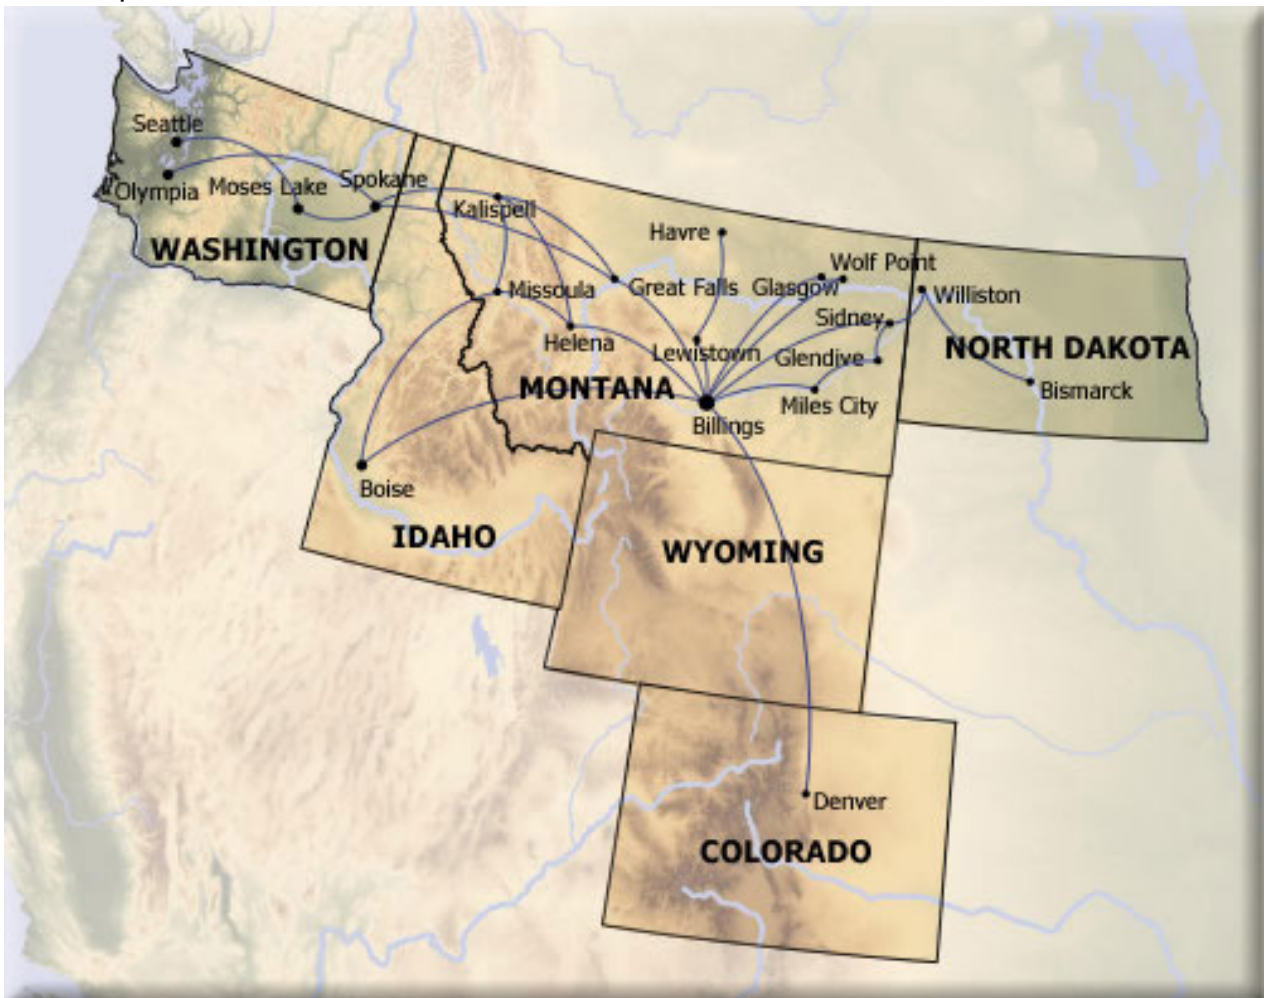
Seattle
Olympia
Moses Lake
Spokane
WASHINGTON
Kalispell
Havre
Wolf Point
Williston
Missoula
Great Falls
Glasgow
Sidney
Helena
Lewistown
Glendive
NORTH DAKOTA
Bismarck
MONTANA
Miles City
Billings
Boise
IDAHO
WYOMING
Denver
COLORADO